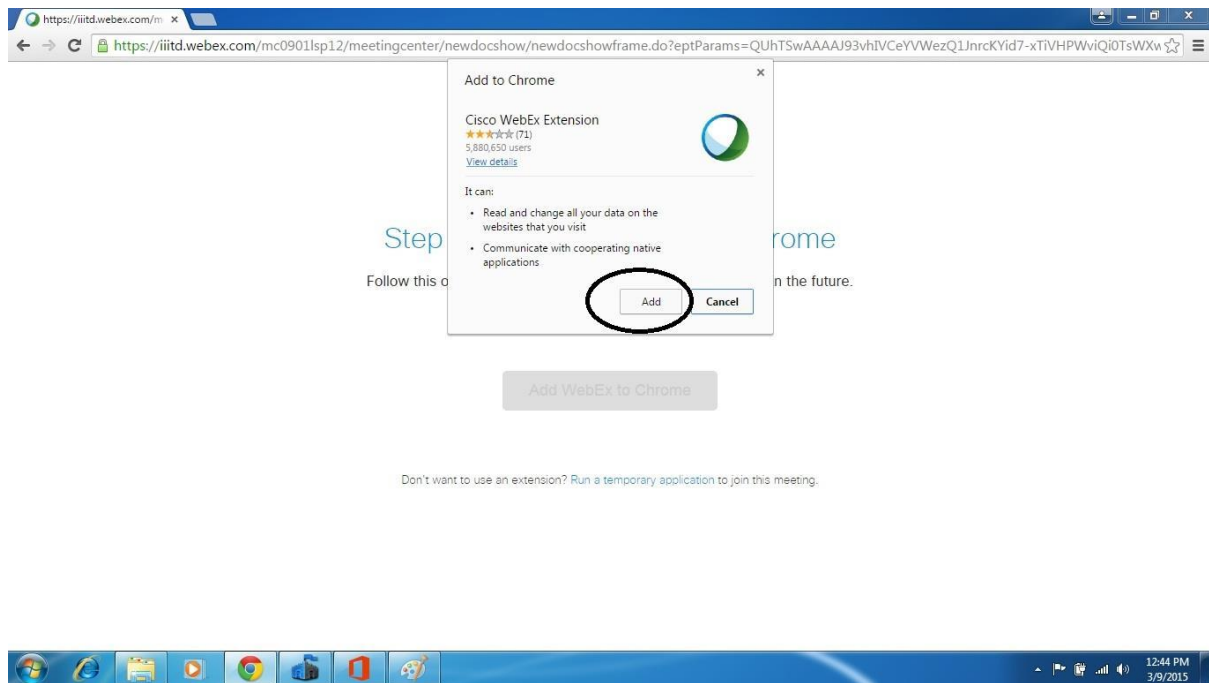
https://iiitd.webex.com/m ×

https://iiitd.webex.com/mc0901lsp12/meetingcenter/newdocshow/newdocshowframe.do?eptParams=QUhTSwAAAAJ93vhIVCeYVWezQ1JnrcKYid7-xTiVHPWviQi0TsWXw

Add to Chrome ×

Cisco WebEx Extension
(71)
5,880,650 users
View details

It can:

• Read and change all your data on the websites that you visit
• Communicate with cooperating native applications

Add Cancel

Step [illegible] rome

Follow this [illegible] n the future.

Add WebEx to Chrome

Don't want to use an extension? Run a temporary application to join this meeting.

12:44 PM
3/9/2015